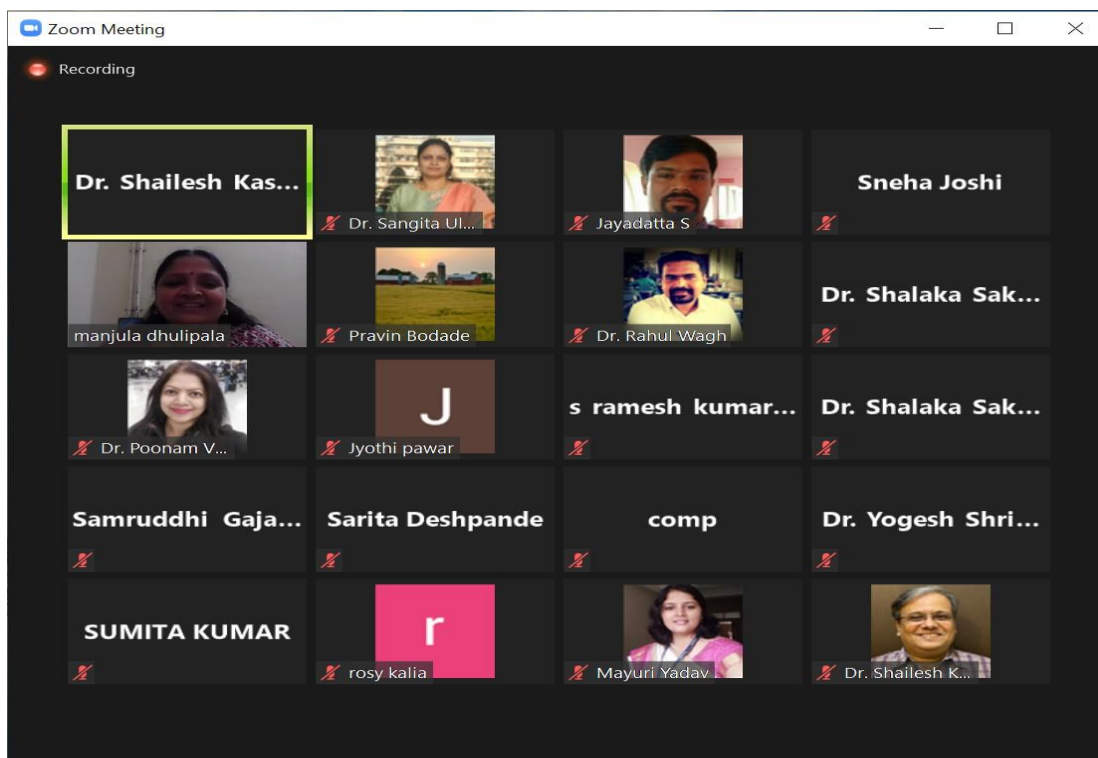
Zoom Meeting

Recording

Dr. Shailesh Kas...

Dr. Sangita Ul...

Jayadatta S

Sneha Joshi

manjula dhulipala

Pravin Bodade

Dr. Rahul Wagh

Dr. Shalaka Sak...

Dr. Poonam V...

J

Jyothi pawar

s ramesh kumar...

Dr. Shalaka Sak...

Samruddhi Gaja...

Sarita Deshpande

comp

Dr. Yogesh Shri...

SUMITA KUMAR

r

rosy kalia

Mayuri Yadav

Dr. Shailesh K...